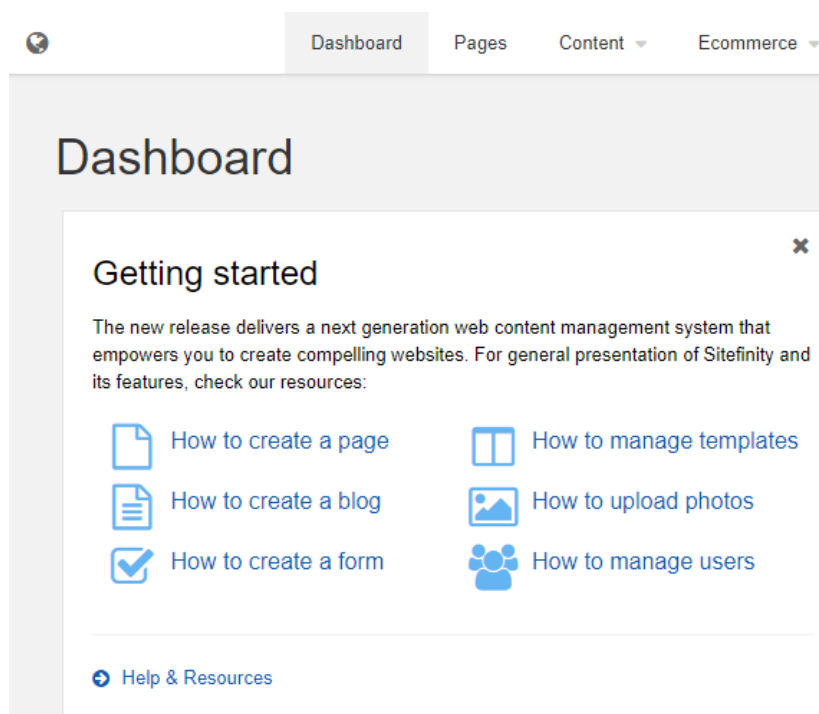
Dashboard Pages Content Ecommerce

Dashboard

×

Getting started

The new release delivers a next generation web content management system that empowers you to create compelling websites. For general presentation of Sitefinity and its features, check our resources:

How to create a page

How to create a blog

How to create a form

How to manage templates

How to upload photos

How to manage users

Help & Resources